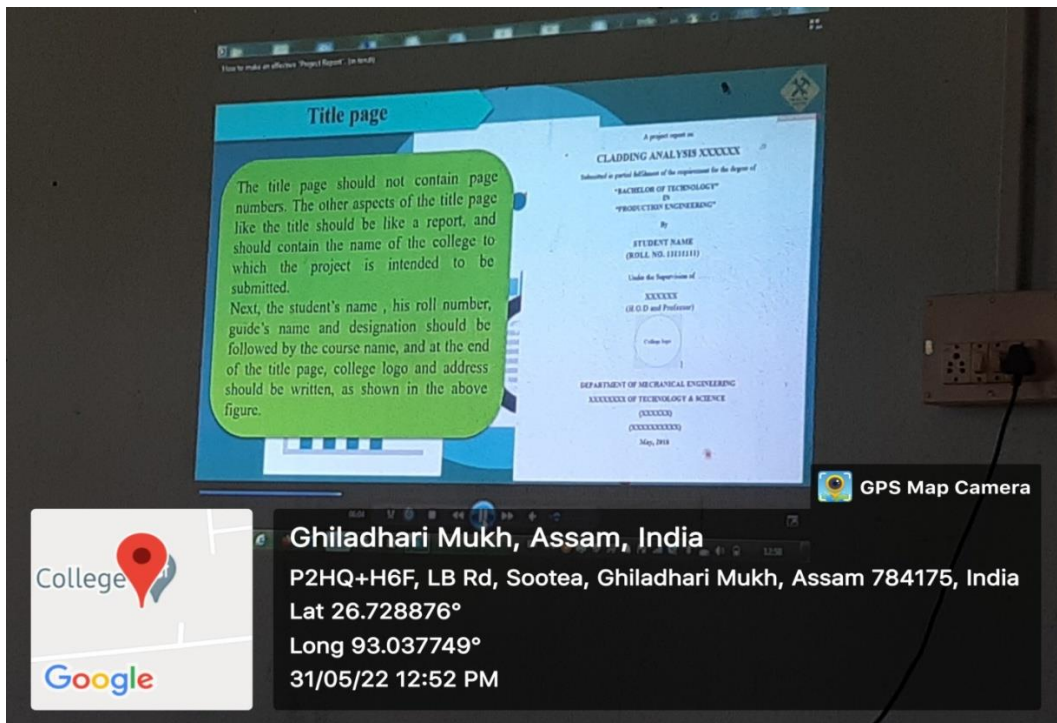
How to make an effective "Project Report". (in hindi)

Title page

The title page should not contain page numbers. The other aspects of the title page like the title should be like a report, and should contain the name of the college to which the project is intended to be submitted.
Next, the student's name , his roll number, guide's name and designation should be followed by the course name, and at the end of the title page, college logo and address should be written, as shown in the above figure.

A project report on
CLADDING ANALYSIS XXXXXX
Submitted in partial fulfilment of the requirement for the degree of
"BACHELOR OF TECHNOLOGY"
IN
"PRODUCTION ENGINEERING"
By
STUDENT NAME
(ROLL NO. 11111111)
Under the Supervision of
XXXXXX
(H.O.D and Professor)
College logo
DEPARTMENT OF MECHANICAL ENGINEERING
XXXXXXXX OF TECHNOLOGY & SCIENCE
(XXXXXX)
(XXXXXXXXXX)
May, 2018

GPS Map Camera
College
Google
Ghiladhari Mukh, Assam, India
P2HQ+H6F, LB Rd, Sootea, Ghiladhari Mukh, Assam 784175, India
Lat 26.728876°
Long 93.037749°
31/05/22 12:52 PM